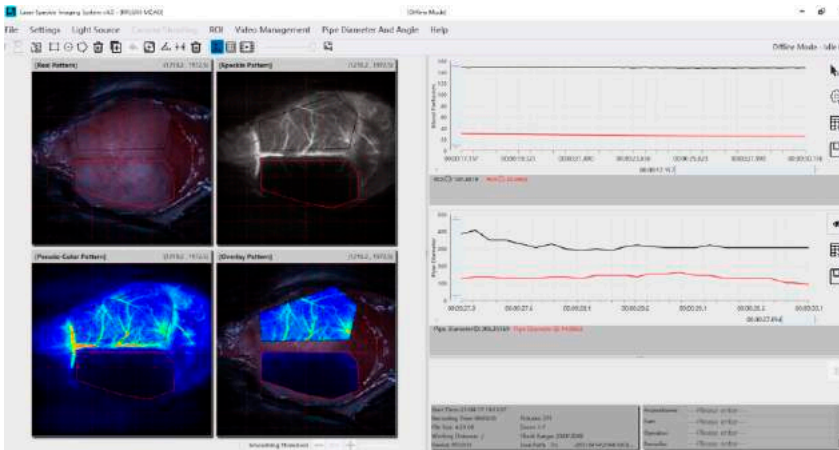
Laser Speckle Imaging System v4.0 - [RFLSI III MDAO]

Offline Mode

File Settings Light Source Camera Shooting ROI Video Management Pipe Diameter And Angle Help

Offline Mode - Idle

[Raw Pattern]

[Speckle Pattern]

[Pseudo-Color Pattern]

[Overlay Pattern]

Smoothing Threshold

Blood Perfusion

00:00:17.747
00:00:19.521
00:00:21.890
00:00:23.838
00:00:25.623
00:00:27.390
00:00:30.118

Pipe Diameter

00:00:27.3
00:00:27.6
00:00:28.0
00:00:29.0
00:00:29.7
00:00:30.2
00:00:32.1

Pipe Diameter
Pipe Diameter

Start Time
Recording Time
File Size
Working Distance
Device

Frames
Zoom
Check Range

Anaesthesia -- Please enter --
Sex -- Please enter --
Operation -- Please enter --
Remarks -- Please enter --